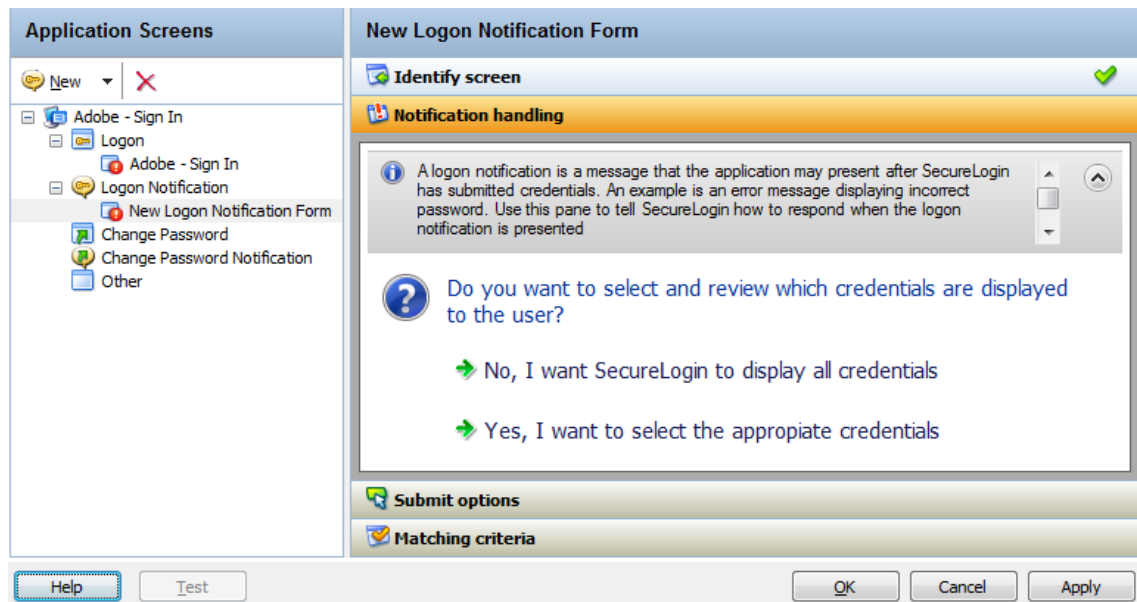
Application Screens

New

Adobe - Sign In
Logon
Adobe - Sign In
Logon Notification
New Logon Notification Form
Change Password
Change Password Notification
Other

New Logon Notification Form

Identify screen

Notification handling

A logon notification is a message that the application may present after SecureLogin has submitted credentials. An example is an error message displaying incorrect password. Use this pane to tell SecureLogin how to respond when the logon notification is presented

Do you want to select and review which credentials are displayed to the user?

No, I want SecureLogin to display all credentials

Yes, I want to select the appropiate credentials

Submit options

Matching criteria

Help Test OK Cancel Apply